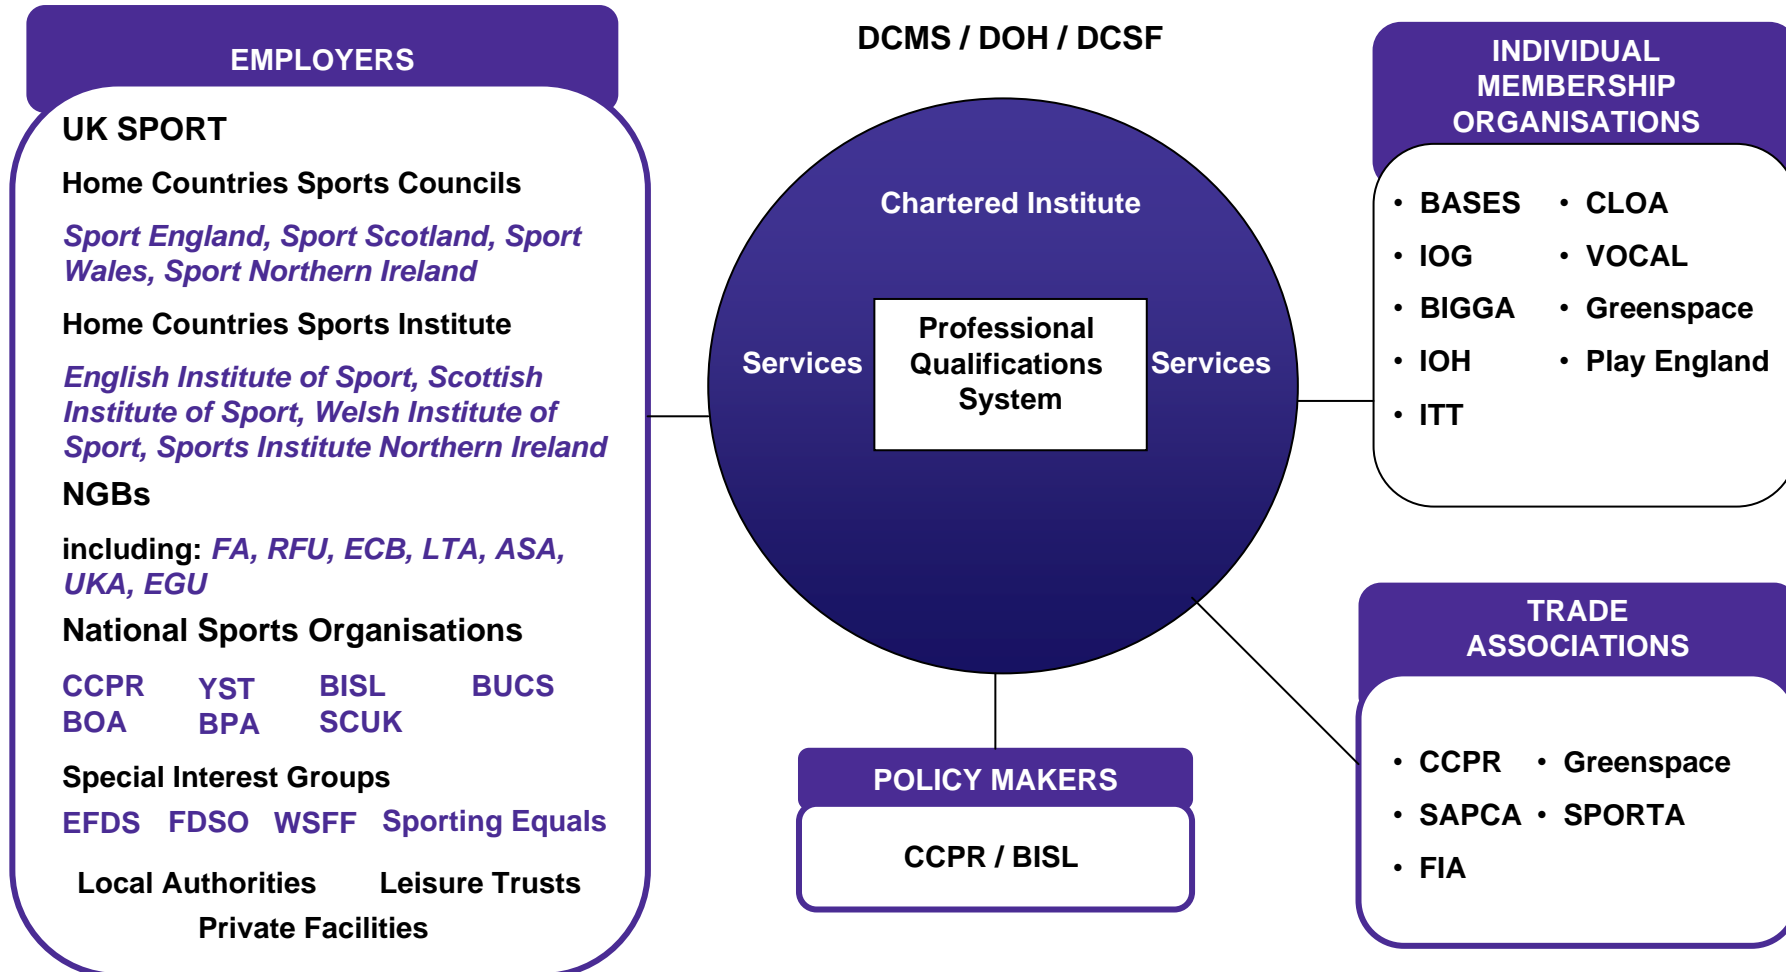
EMPLOYERS

UK SPORT

Home Countries Sports Councils

Sport England, Sport Scotland, Sport Wales, Sport Northern Ireland

Home Countries Sports Institute

English Institute of Sport, Scottish Institute of Sport, Welsh Institute of Sport, Sports Institute Northern Ireland

NGBs

including: FA, RFU, ECB, LTA, ASA, UKA, EGU

National Sports Organisations

CCPR YST BISL BUCS
BOA BPA SCUK

Special Interest Groups

EFDS FDSO WSFF Sporting Equals

Local Authorities Leisure Trusts
Private Facilities

DCMS / DOH / DCSF

Chartered Institute

Services

Professional Qualifications System

Services

POLICY MAKERS

CCPR / BISL

INDIVIDUAL MEMBERSHIP ORGANISATIONS

• BASES • CLOA
• IOG • VOCAL
• BIGGA • Greenspace
• IOH • Play England
• ITT

TRADE ASSOCIATIONS

• CCPR • Greenspace
• SAPCA • SPORTA
• FIA